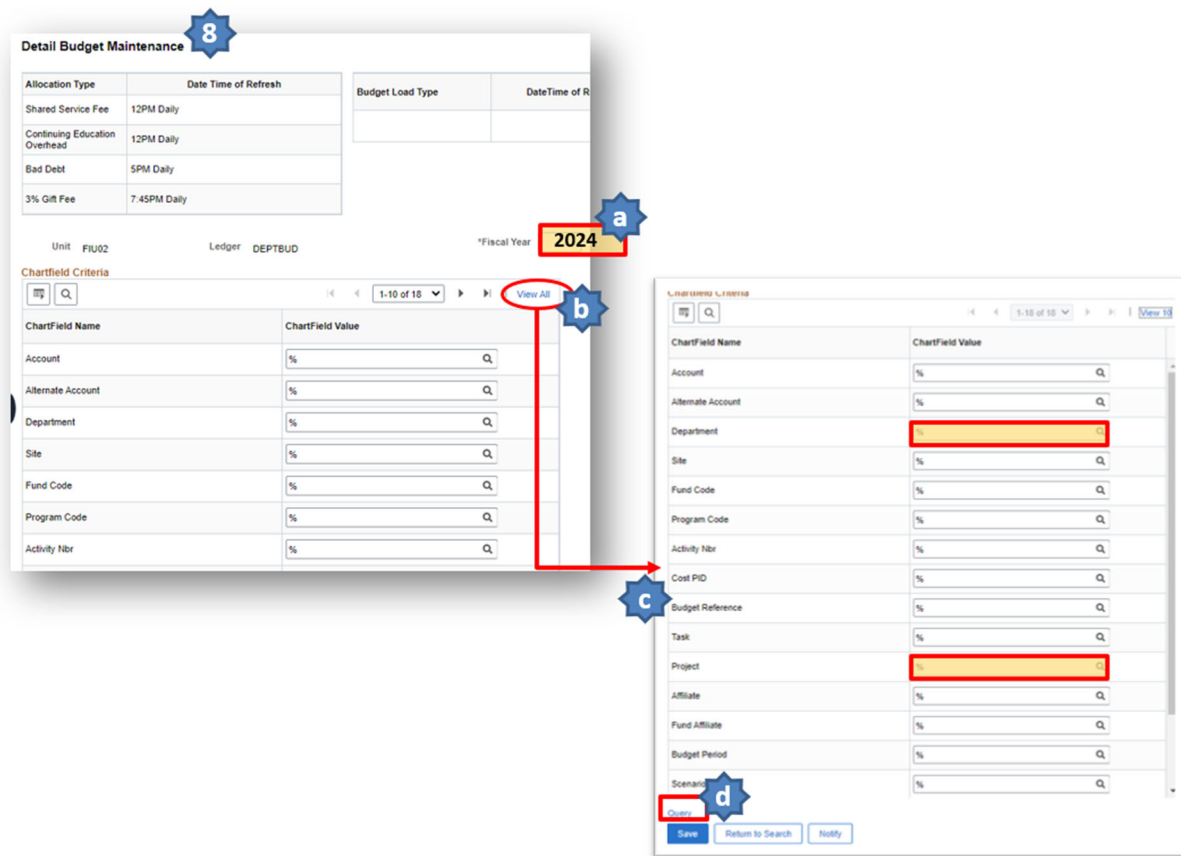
Detail Budget Maintenance 8

| Allocation Type | Date Time of Refresh |
|---|---|
| Shared Service Fee | 12PM Daily |
| Continuing Education Overhead | 12PM Daily |
| Bad Debt | 5PM Daily |
| 3% Gift Fee | 7:45PM Daily |

| Budget Load Type | DateTime of R |
|---|---|
| | |

a

Unit FIU02 Ledger DEPTBUD *Fiscal Year 2024

Chartfield Criteria

1-10 of 18 View All b

| ChartField Name | ChartField Value |
|---|---|
| Account | % |
| Alternate Account | % |
| Department | % |
| Site | % |
| Fund Code | % |
| Program Code | % |
| Activity Nbr | % |

Chartfield Criteria

1-18 of 18 View 10

| ChartField Name | ChartField Value |
|---|---|
| Account | % |
| Alternate Account | % |
| Department | % |
| Site | % |
| Fund Code | % |
| Program Code | % |
| Activity Nbr | % |
| Cost PID | % |
| Budget Reference | % |
| Task | % |
| Project | % |
| Affiliate | % |
| Fund Affiliate | % |
| Budget Period | % |
| Scenario | % |

c

d

Query

Save Return to Search Notify